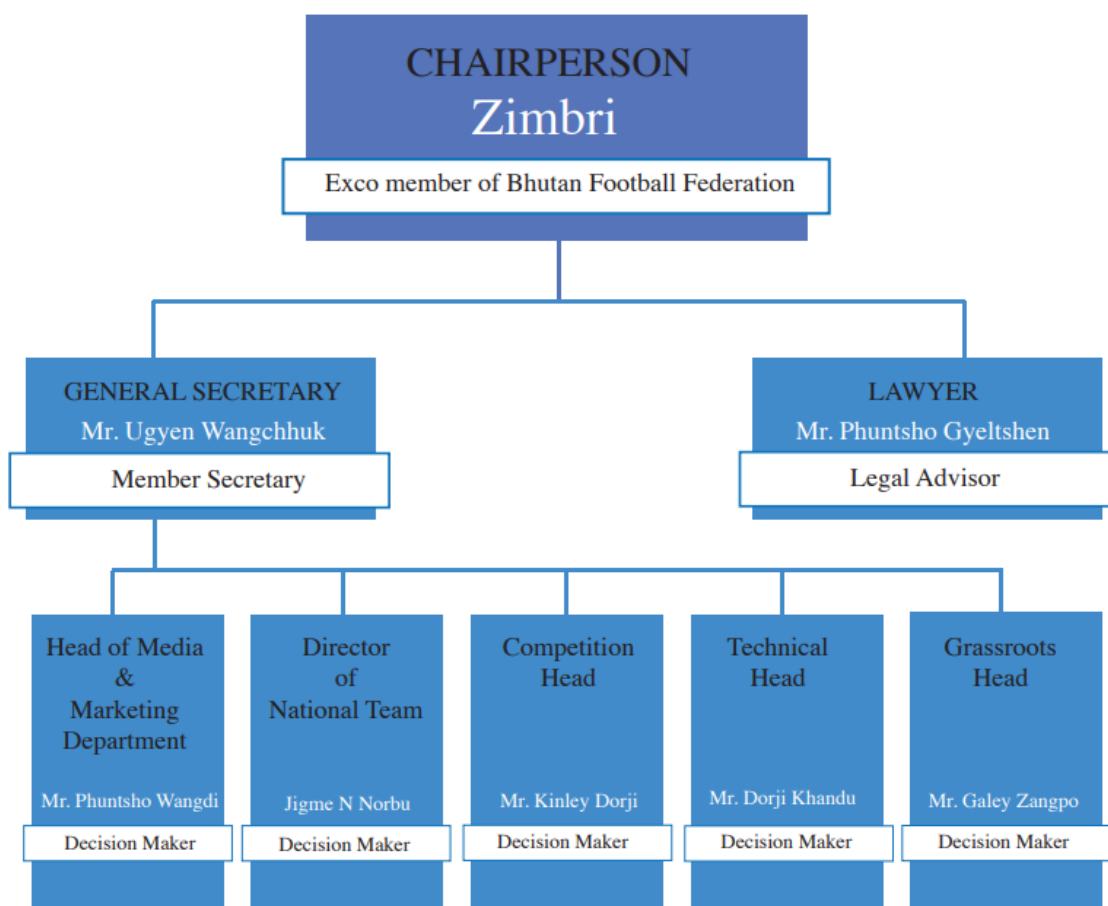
CHAIRPERSON
Zimbri

Exco member of Bhutan Football Federation

GENERAL SECRETARY
Mr. Ugyen Wangchhuk

Member Secretary

LAWYER
Mr. Phuntsho Gyeltshen

Legal Advisor

Head of Media & Marketing Department

Mr. Phuntsho Wangdi

Decision Maker

Director of National Team

Jigme N Norbu

Decision Maker

Competition Head

Mr. Kinley Dorji

Decision Maker

Technical Head

Mr. Dorji Khandu

Decision Maker

Grassroots Head

Mr. Galey Zangpo

Decision Maker